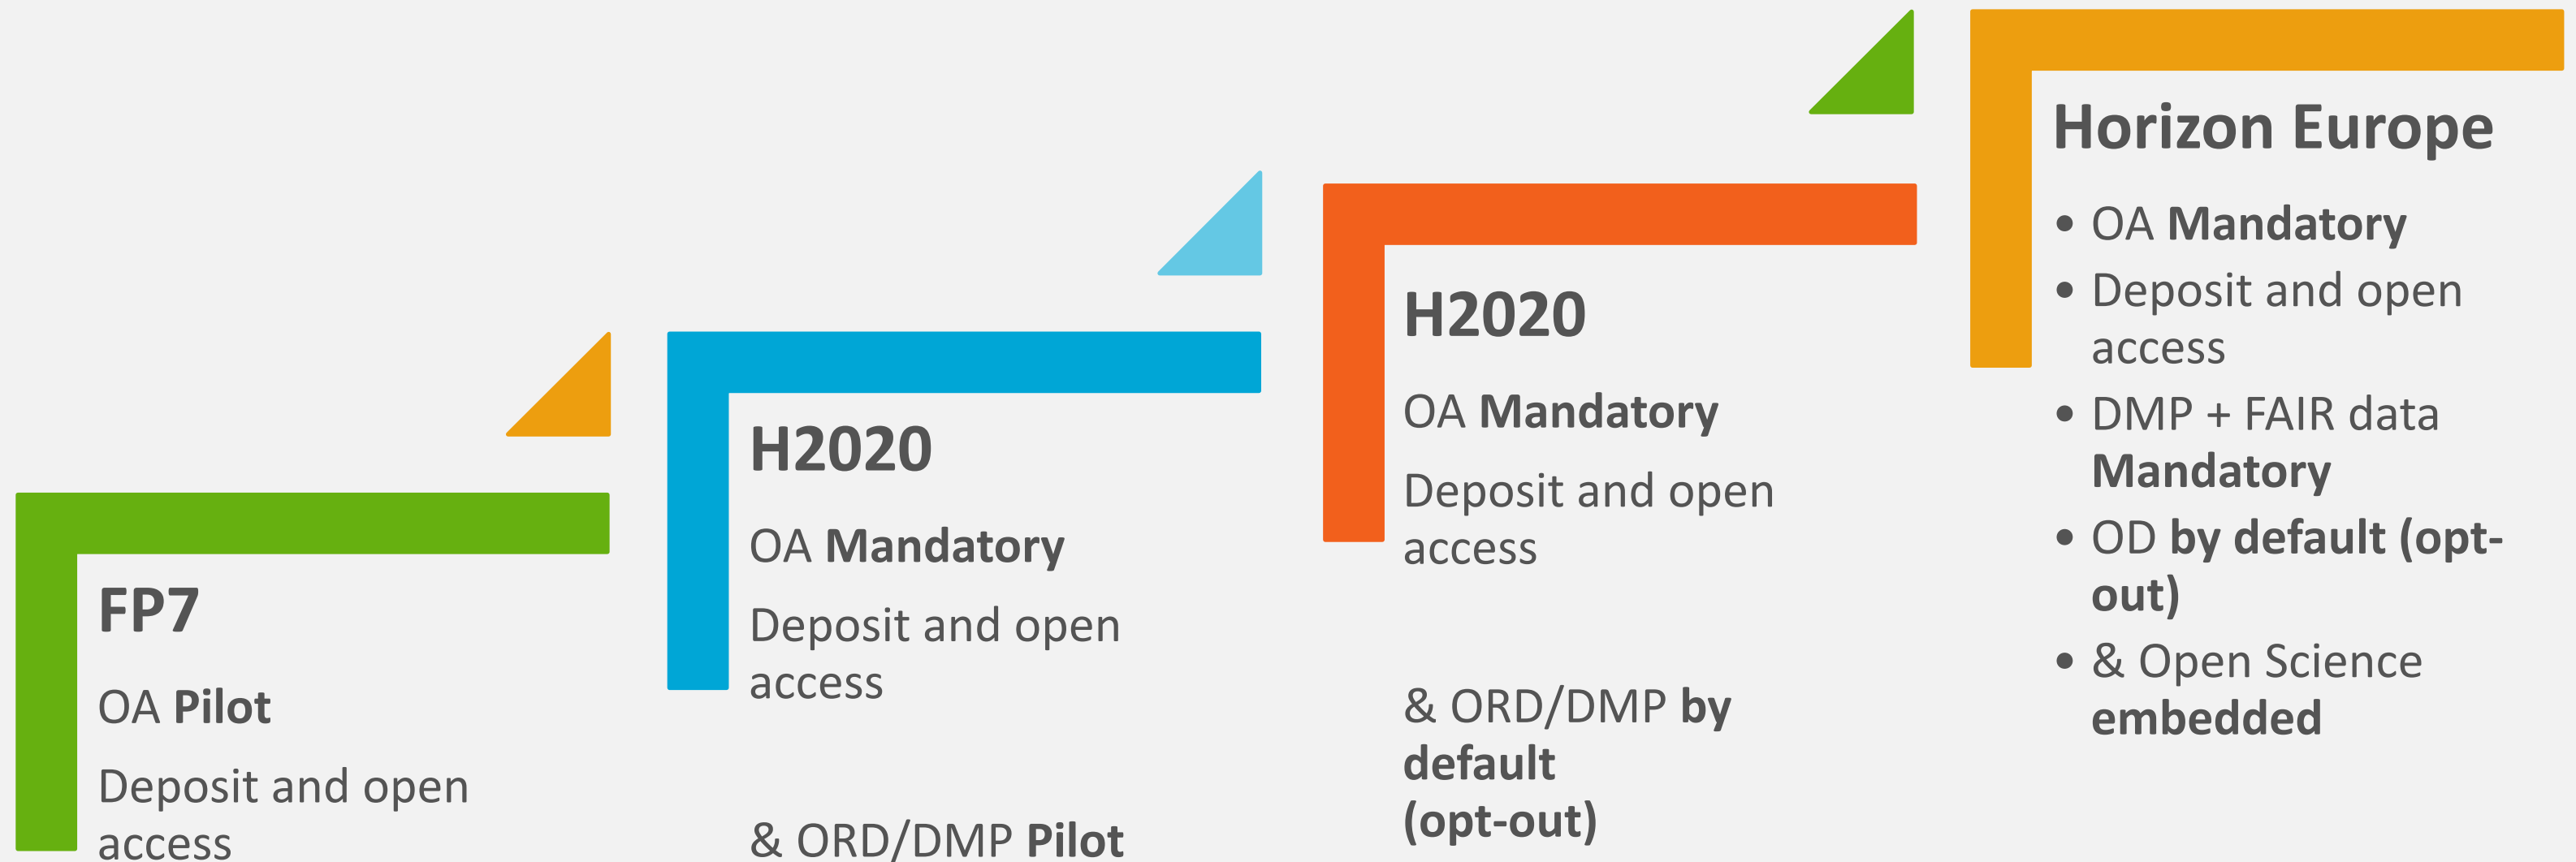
FP7

OA **Pilot**

Deposit and open access

H2020

OA **Mandatory**

Deposit and open access

& ORD/DMP **Pilot**

H2020

OA **Mandatory**

Deposit and open access

& ORD/DMP **by default (opt-out)**

Horizon Europe

- OA **Mandatory**
- Deposit and open access
- DMP + FAIR data **Mandatory**
- OD **by default (opt-out)**
- & Open Science **embedded**